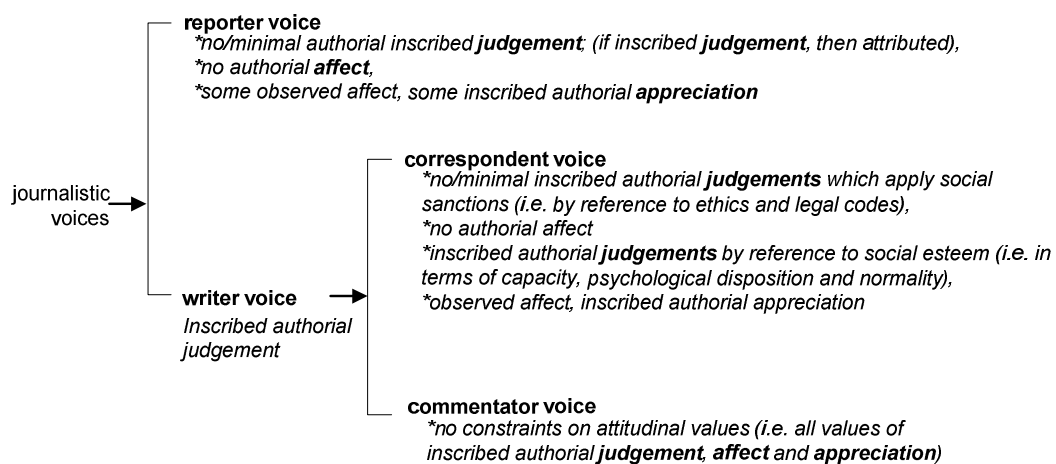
journalistic voices

reporter voice
*no/minimal authorial inscribed **judgement**; (if inscribed **judgement**, then attributed),
*no authorial **affect**,
*some observed affect, some inscribed authorial **appreciation**

writer voice
Inscribed authorial judgement

correspondent voice
*no/minimal inscribed authorial **judgements** which apply social sanctions (i.e. by reference to ethics and legal codes),
*no authorial affect
*inscribed authorial **judgements** by reference to social esteem (i.e. in terms of capacity, psychological disposition and normality),
*observed affect, inscribed authorial appreciation

commentator voice
*no constraints on attitudinal values (i.e. all values of inscribed authorial **judgement**, **affect** and **appreciation**)